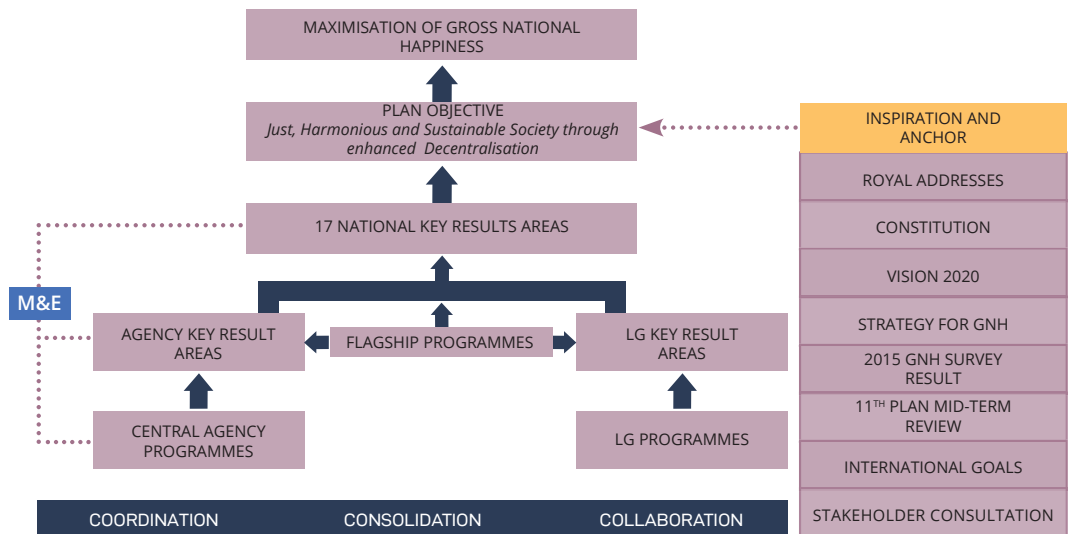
MAXIMISATION OF GROSS NATIONAL HAPPINESS

PLAN OBJECTIVE
Just, Harmonious and Sustainable Society through enhanced Decentralisation

17 NATIONAL KEY RESULTS AREAS

M&E

AGENCY KEY RESULT AREAS

FLAGSHIP PROGRAMMES

LG KEY RESULT AREAS

CENTRAL AGENCY PROGRAMMES

LG PROGRAMMES

COORDINATION CONSOLIDATION COLLABORATION

INSPIRATION AND ANCHOR

ROYAL ADDRESSES

CONSTITUTION

VISION 2020

STRATEGY FOR GNH

2015 GNH SURVEY RESULT

$11^{TH}$ PLAN MID-TERM REVIEW

INTERNATIONAL GOALS

STAKEHOLDER CONSULTATION